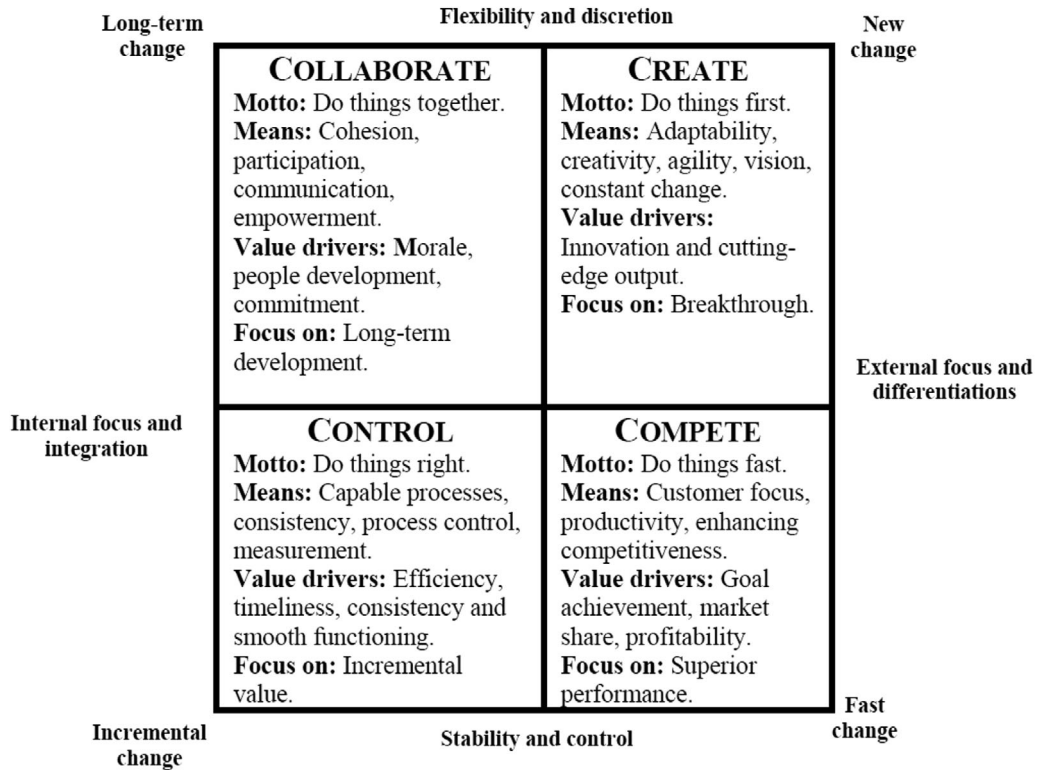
Long-term change

Flexibility and discretion

New change

COLLABORATE
Motto: Do things together.
Means: Cohesion, participation, communication, empowerment.
Value drivers: Morale, people development, commitment.
Focus on: Long-term development.

CREATE
Motto: Do things first.
Means: Adaptability, creativity, agility, vision, constant change.
Value drivers: Innovation and cutting-edge output.
Focus on: Breakthrough.

External focus and differentiations

Internal focus and integration

CONTROL
Motto: Do things right.
Means: Capable processes, consistency, process control, measurement.
Value drivers: Efficiency, timeliness, consistency and smooth functioning.
Focus on: Incremental value.

COMPETE
Motto: Do things fast.
Means: Customer focus, productivity, enhancing competitiveness.
Value drivers: Goal achievement, market share, profitability.
Focus on: Superior performance.

Fast change

Incremental change

Stability and control